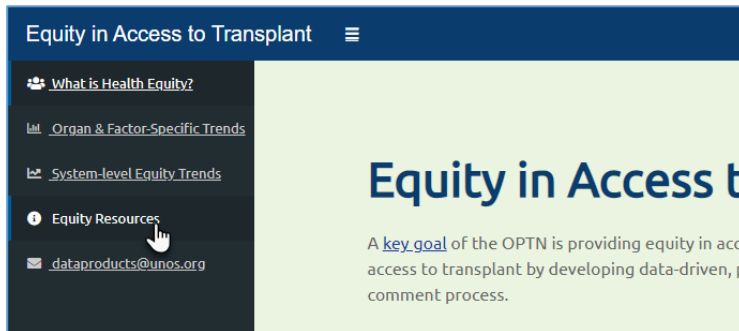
Equity in Access to Transplant ≡

What is Health Equity?

Organ & Factor-Specific Trends

System-level Equity Trends

Equity Resources

dataproducts@unos.org

Equity in Access t

A key goal of the OPTN is providing equity in acc access to transplant by developing data-driven, p comment process.